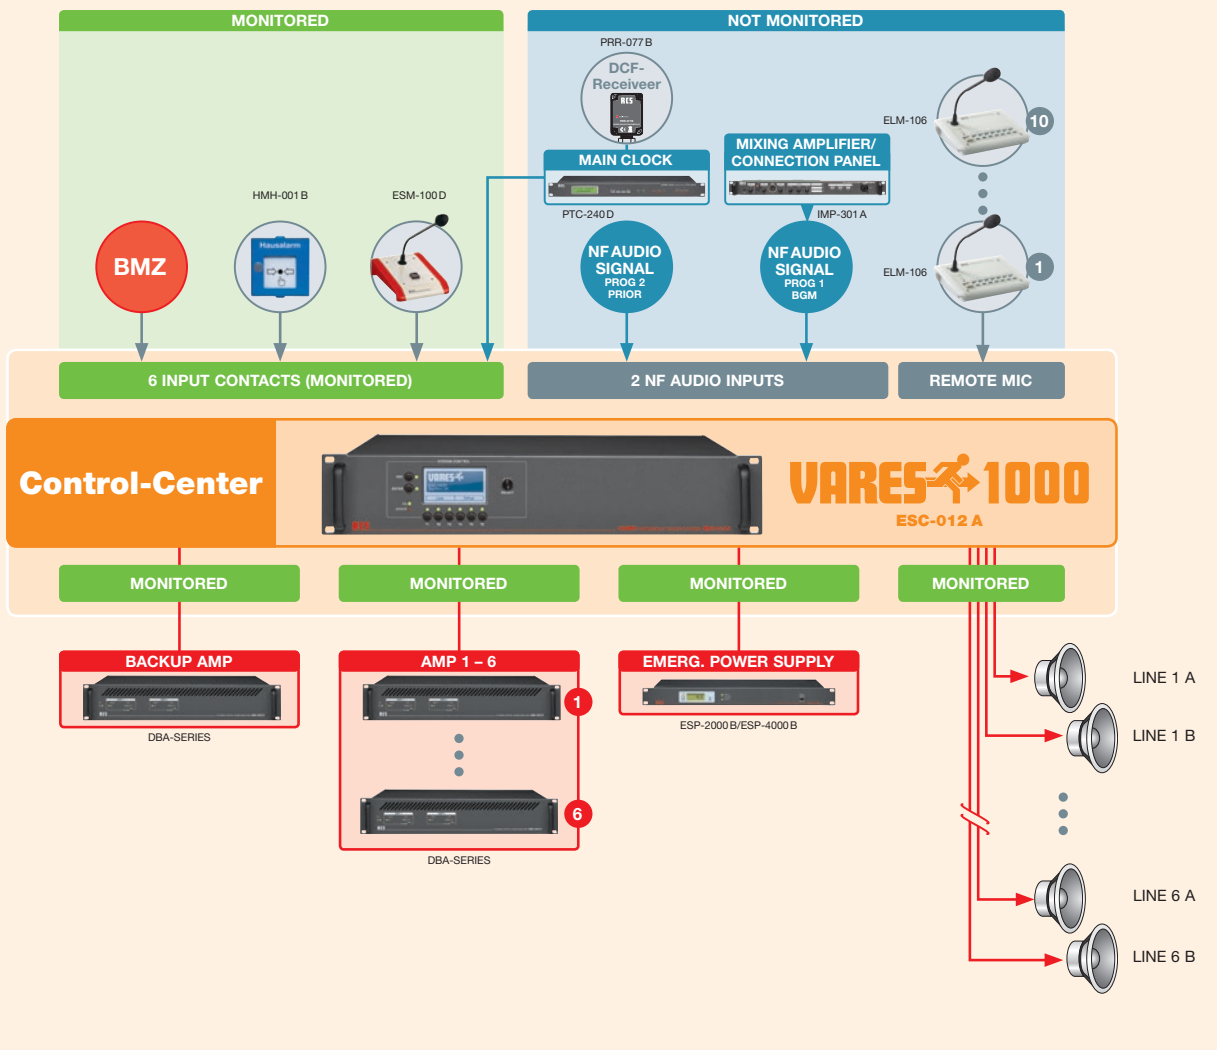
MONITORED

NOT MONITORED

PRR-077 B

DCF-Receiveer

MAIN CLOCK

PTC-240 D

MIXING AMPLIFIER/ CONNECTION PANEL

IMP-301 A

ELM-106

10

ELM-106

1

HMH-001 B

ESM-100 D

BMZ

Hausalarm

NF AUDIO SIGNAL PROG 2 PRIOR

NF AUDIO SIGNAL PROG 1 BGM

6 INPUT CONTACTS (MONITORED)

2 NF AUDIO INPUTS

REMOTE MIC

Control-Center

VARES 1000

ESC-012 A

MONITORED

MONITORED

MONITORED

MONITORED

BACKUP AMP

DBA-SERIES

AMP 1 – 6

1

6

DBA-SERIES

EMERG. POWER SUPPLY

ESP-2000 B/ESP-4000 B

LINE 1 A

LINE 1 B

LINE 6 A

LINE 6 B